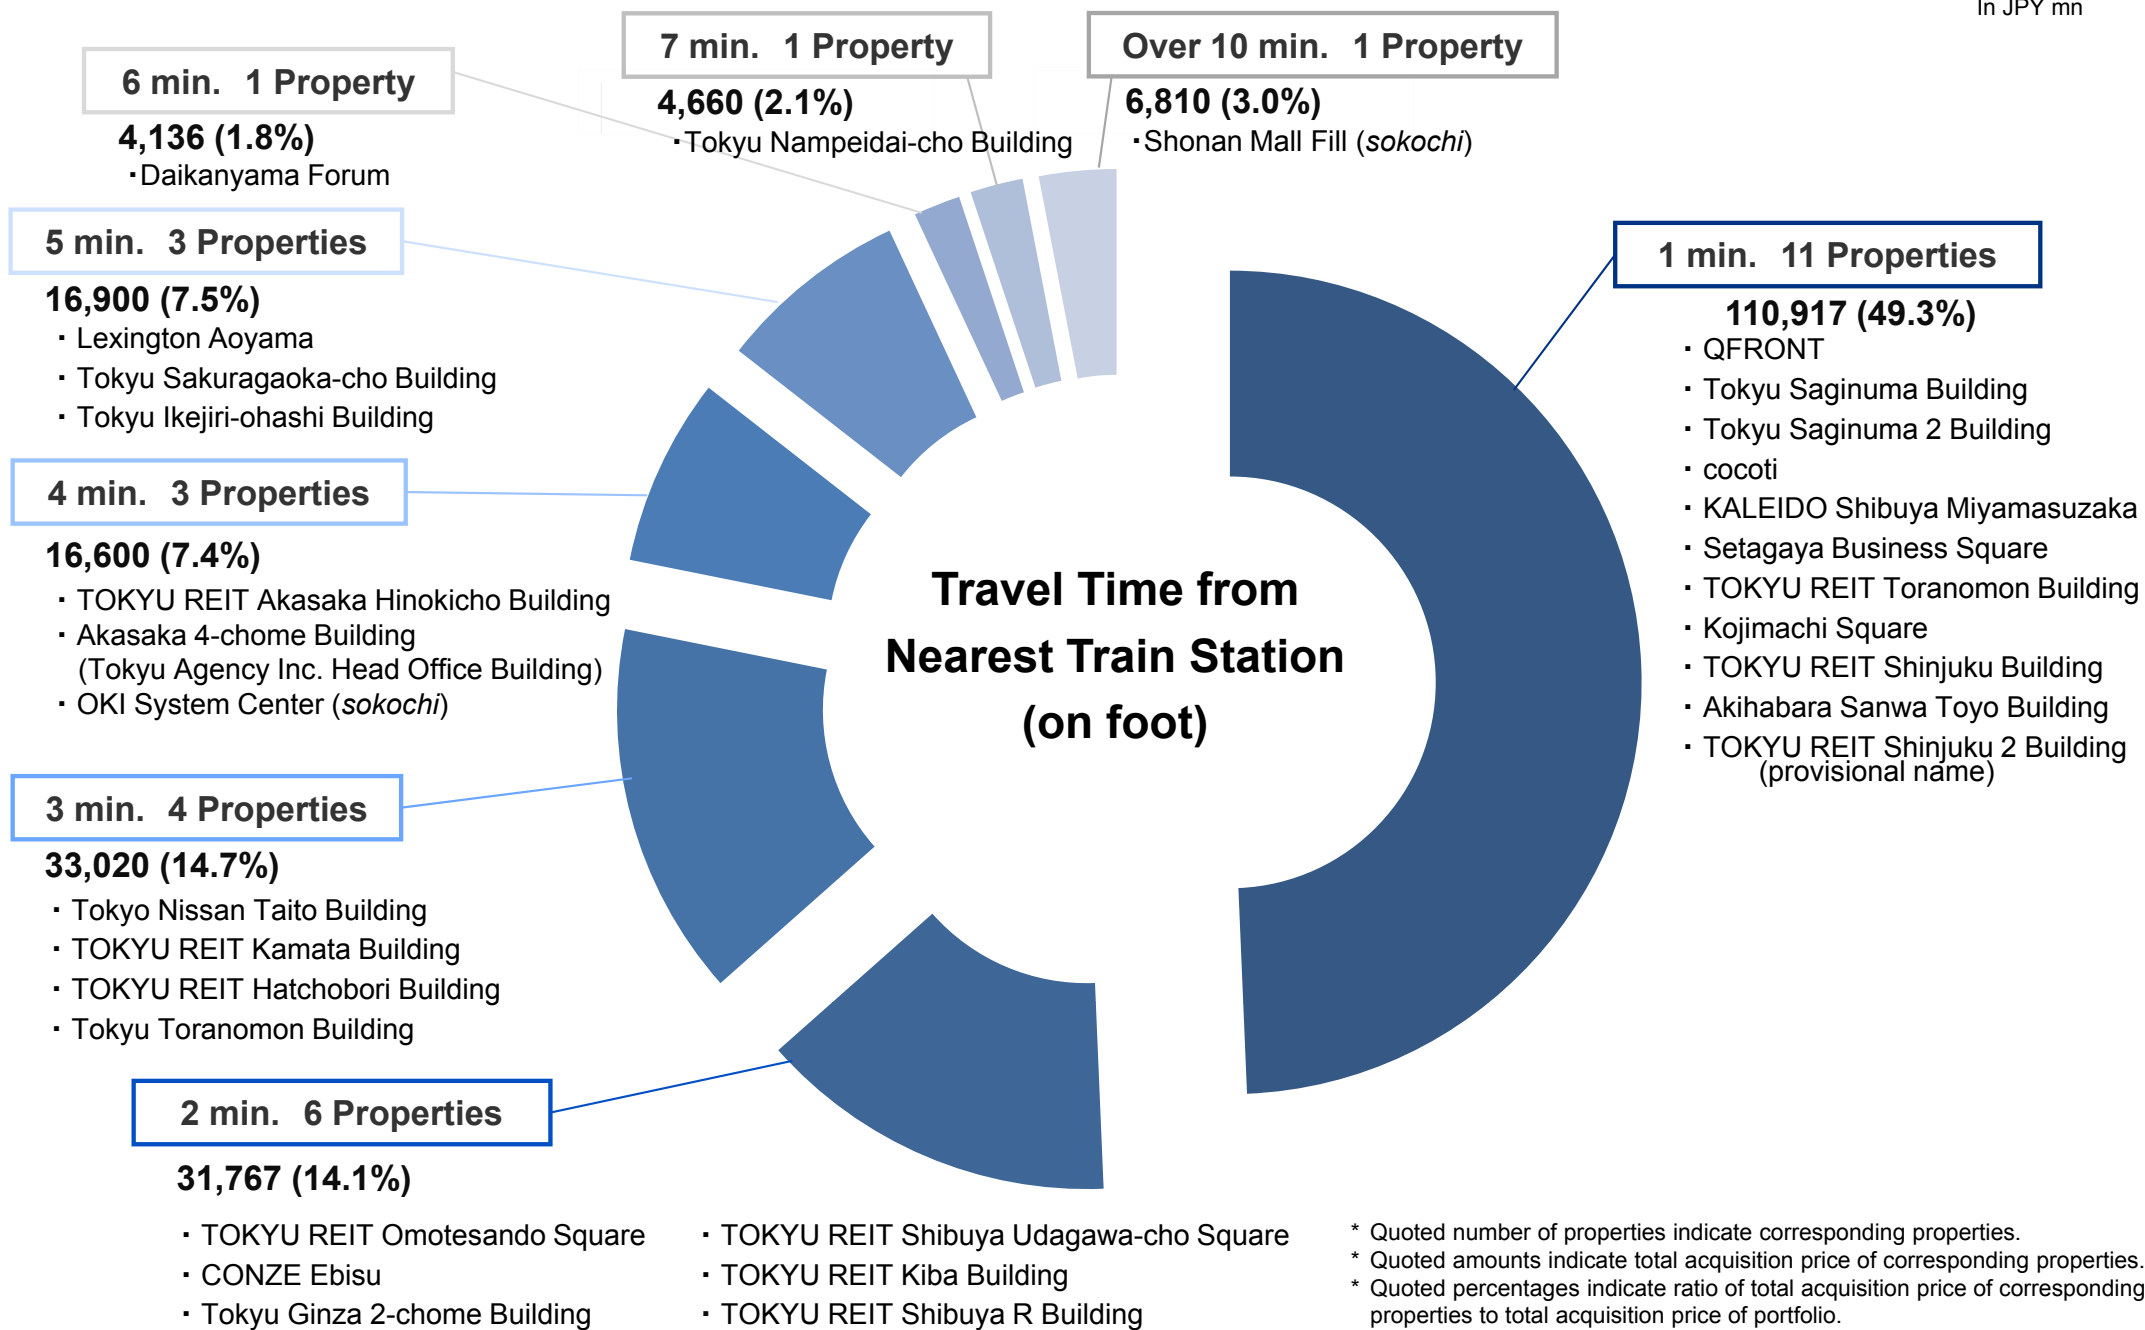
In JPY mn

6 min. 1 Property
4,136 (1.8%)
・Daikanyama Forum

7 min. 1 Property
4,660 (2.1%)
・Tokyu Nampeidai-cho Building

Over 10 min. 1 Property
6,810 (3.0%)
・Shonan Mall Fill (sokochi)

5 min. 3 Properties
16,900 (7.5%)
・Lexington Aoyama
・Tokyu Sakuragaoka-cho Building
・Tokyu Ikejiri-ohashi Building

1 min. 11 Properties
110,917 (49.3%)
・QFRONT
・Tokyu Saginuma Building
・Tokyu Saginuma 2 Building
・cocoti
・KALEIDO Shibuya Miyamasuzaka
・Setagaya Business Square
・TOKYU REIT Toranomon Building
・Kojimachi Square
・TOKYU REIT Shinjuku Building
・Akihabara Sanwa Toyo Building
・TOKYU REIT Shinjuku 2 Building (provisional name)

4 min. 3 Properties
16,600 (7.4%)
・TOKYU REIT Akasaka Hinokicho Building
・Akasaka 4-chome Building (Tokyu Agency Inc. Head Office Building)
・OKI System Center (sokochi)

Travel Time from Nearest Train Station (on foot)

3 min. 4 Properties
33,020 (14.7%)
・Tokyo Nissan Taito Building
・TOKYU REIT Kamata Building
・TOKYU REIT Hatchobori Building
・Tokyu Toranomon Building

2 min. 6 Properties
31,767 (14.1%)
・TOKYU REIT Omotesando Square
・CONZE Ebisu
・Tokyu Ginza 2-chome Building
・TOKYU REIT Shibuya Udagawa-cho Square
・TOKYU REIT Kiba Building
・TOKYU REIT Shibuya R Building

* Quoted number of properties indicate corresponding properties.
* Quoted amounts indicate total acquisition price of corresponding properties.
* Quoted percentages indicate ratio of total acquisition price of corresponding properties to total acquisition price of portfolio.